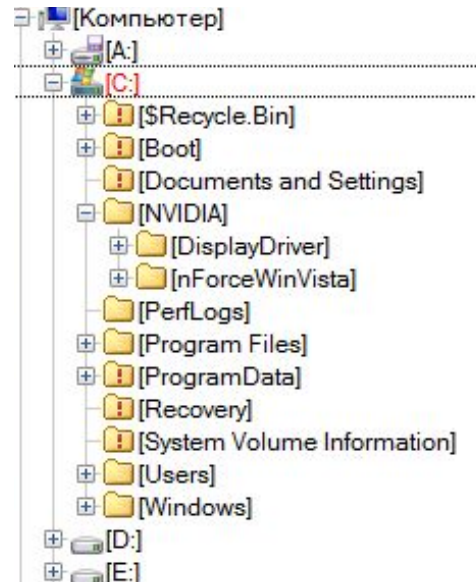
[Компьютер]
[A:]
[C:]
[$Recycle.Bin]
[Boot]
[Documents and Settings]
[NVIDIA]
[DisplayDriver]
[nForceWinVista]
[PerfLogs]
[Program Files]
[ProgramData]
[Recovery]
[System Volume Information]
[Users]
[Windows]
[D:]
[E:]